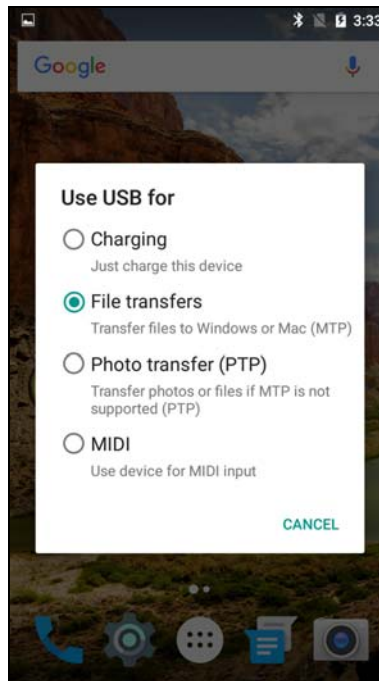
3:33

Google

Use USB for

Charging
Just charge this device

File transfers
Transfer files to Windows or Mac (MTP)

Photo transfer (PTP)
Transfer photos or files if MTP is not supported (PTP)

MIDI
Use device for MIDI input

CANCEL